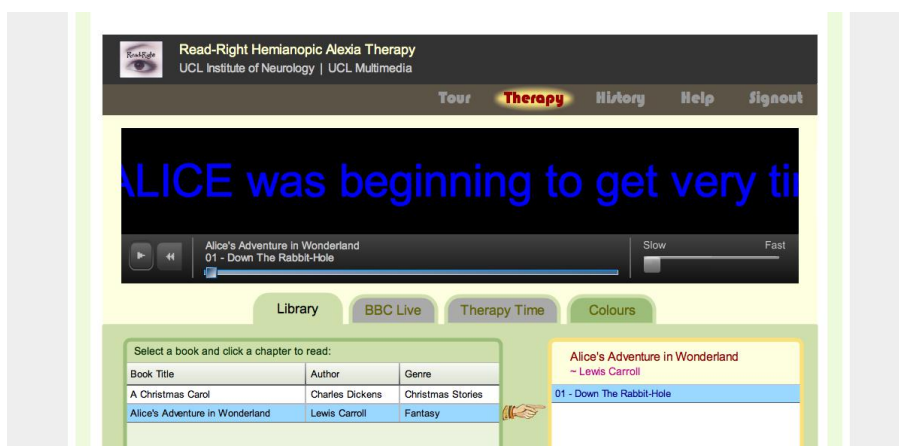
ReadRight

Read-Right Hemianopic Alexia Therapy
UCL Institute of Neurology | UCL Multimedia

Tour Therapy History Help Signout

LICE was beginning to get very ti

Alice's Adventure in Wonderland
01 - Down The Rabbit-Hole

Slow Fast

Library BBC Live Therapy Time Colours

Select a book and click a chapter to read:

| Book Title | Author | Genre |
|---|---|---|
| A Christmas Carol | Charles Dickens | Christmas Stories |
| Alice's Adventure in Wonderland | Lewis Carroll | Fantasy |

Alice's Adventure in Wonderland
~ Lewis Carroll

01 - Down The Rabbit-Hole